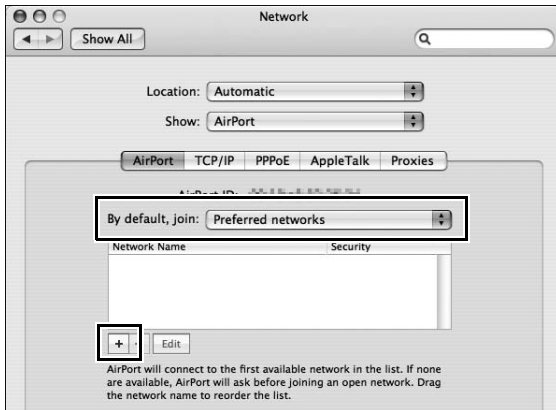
Network

Show All

Location: Automatic

Show: AirPort

AirPort TCP/IP PPPoE AppleTalk Proxies

AirPort ID: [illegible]

By default, join: Preferred networks

Network Name Security

+ - Edit

AirPort will connect to the first available network in the list. If none are available, AirPort will ask before joining an open network. Drag the network name to reorder the list.